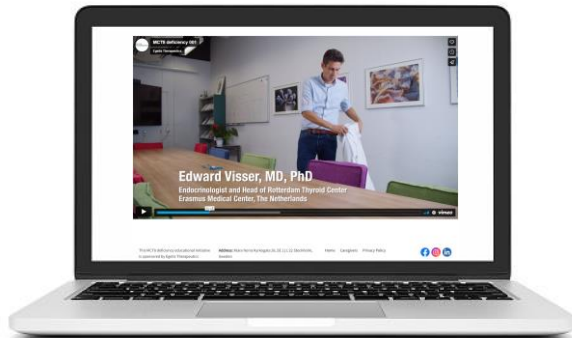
MCT8 deficiency 001
Egetis Therapeutics

Edward Visser, MD, PhD
Endocrinologist and Head of Rotterdam Thyroid Center
Erasmus Medical Center, The Netherlands

vimeo

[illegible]

Address: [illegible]

Home Caregivers Privacy Policy